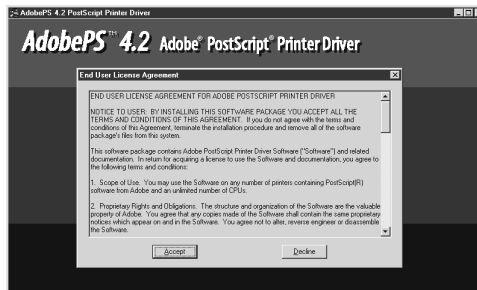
AdobePS 4.2 PostScript Printer Driver

AdobePS™ 4.2 Adobe® PostScript® Printer Driver

End User License Agreement

END USER LICENSE AGREEMENT FOR ADOBE POSTSCRIPT PRINTER DRIVER

NOTICE TO USER: BY INSTALLING THIS SOFTWARE PACKAGE YOU ACCEPT ALL THE TERMS AND CONDITIONS OF THIS AGREEMENT. If you do not agree with the terms and conditions of this Agreement, terminate the installation procedure and remove all of the software package's files from this system.

This software package contains Adobe PostScript Printer Driver Software ("Software") and related documentation. In return for acquiring a licence to use the Software and documentation, you agree to the following terms and conditions:

1. Scope of Use. You may use the Software on any number of printers containing PostScript(R) software from Adobe and an unlimited number of CPUs.

2. Proprietary Rights and Obligations. The structure and organization of the Software are the valuable property of Adobe. You agree that any copies made of the Software shall contain the same proprietary notices which appear on and in the Software. You agree not to alter, reverse engineer or disassemble the Software.

Accept

Decline